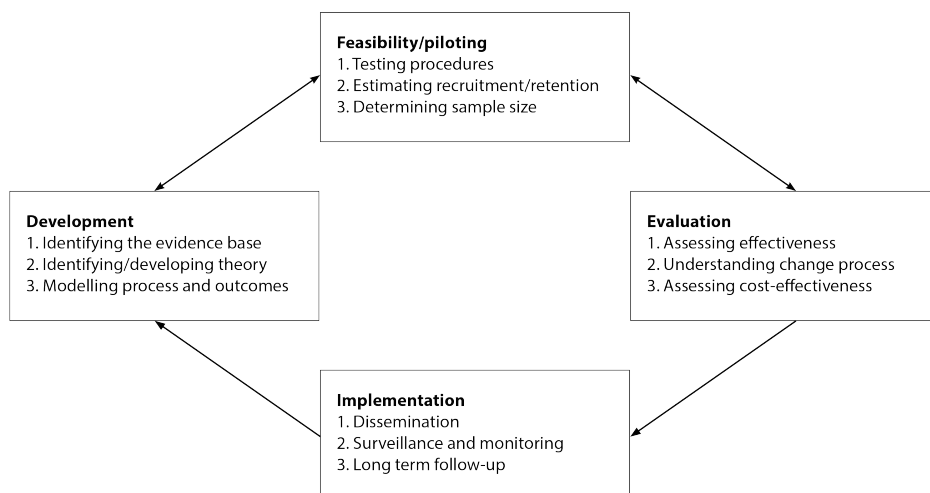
**Feasibility/piloting**
1. Testing procedures
2. Estimating recruitment/retention
3. Determining sample size

**Development**
1. Identifying the evidence base
2. Identifying/developing theory
3. Modelling process and outcomes

**Evaluation**
1. Assessing effectiveness
2. Understanding change process
3. Assessing cost-effectiveness

**Implementation**
1. Dissemination
2. Surveillance and monitoring
3. Long term follow-up